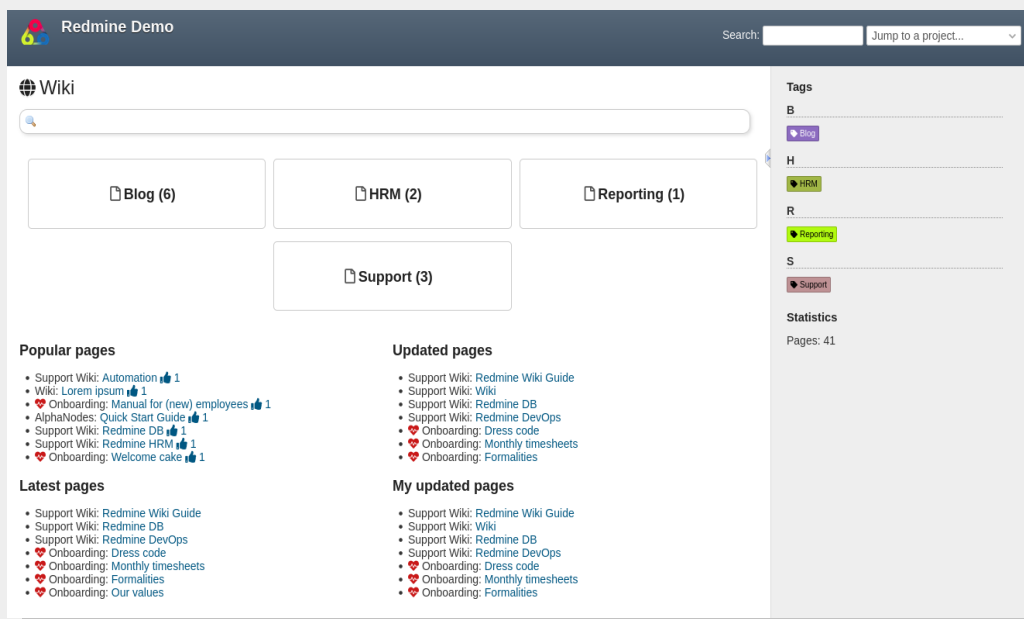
Redmine Demo

Search: Jump to a project...

Wiki

Blog (6)

HRM (2)

Reporting (1)

Support (3)

Popular pages

- Support Wiki: Automation 1
- Wiki: Lorem ipsum 1
- Onboarding: Manual for (new) employees 1
- AlphaNodes: Quick Start Guide 1
- Support Wiki: Redmine DB 1
- Support Wiki: Redmine HRM 1
- Onboarding: Welcome cake 1

Updated pages

- Support Wiki: Redmine Wiki Guide
- Support Wiki: Wiki
- Support Wiki: Redmine DB
- Support Wiki: Redmine DevOps
- Onboarding: Dress code
- Onboarding: Monthly timesheets
- Onboarding: Formalities

Latest pages

- Support Wiki: Redmine Wiki Guide
- Support Wiki: Redmine DB
- Support Wiki: Redmine DevOps
- Onboarding: Dress code
- Onboarding: Monthly timesheets
- Onboarding: Formalities
- Onboarding: Our values

My updated pages

- Support Wiki: Redmine Wiki Guide
- Support Wiki: Wiki
- Support Wiki: Redmine DB
- Support Wiki: Redmine DevOps
- Onboarding: Dress code
- Onboarding: Monthly timesheets
- Onboarding: Formalities

Tags

B

Blog

H

HRM

R

Reporting

S

Support

Statistics

Pages: 41